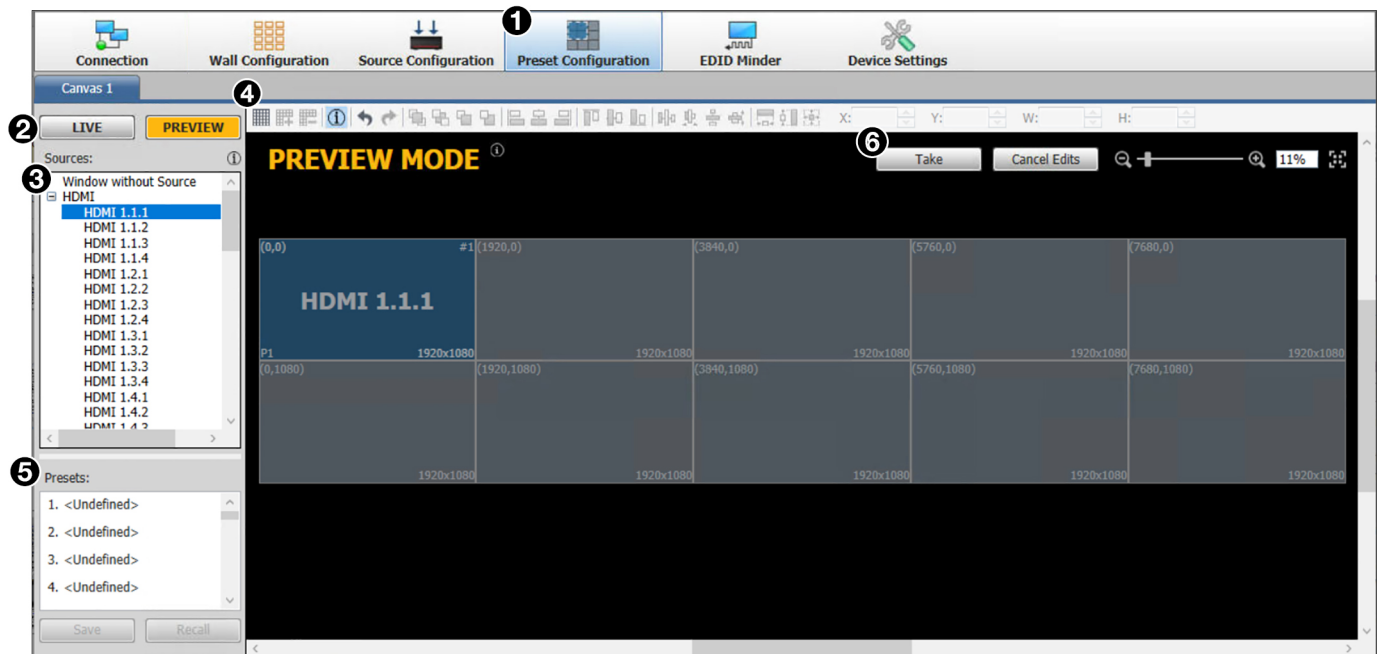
1
Connection Wall Configuration Source Configuration Preset Configuration EDID Minder Device Settings

Canvas 1

4

2 LIVE PREVIEW

Sources:

3 Window without Source
HDMI
HDMI 1.1.1
HDMI 1.1.2
HDMI 1.1.3
HDMI 1.1.4
HDMI 1.2.1
HDMI 1.2.2
HDMI 1.2.3
HDMI 1.2.4
HDMI 1.3.1
HDMI 1.3.2
HDMI 1.3.3
HDMI 1.3.4
HDMI 1.4.1
HDMI 1.4.2
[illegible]

5 Presets:
1. <Undefined>
2. <Undefined>
3. <Undefined>
4. <Undefined>

Save Recall

X: Y: W: H:

PREVIEW MODE

6 Take Cancel Edits 11%

| (0,0) #1 HDMI 1.1.1 P1 1920x1080 | (1920,0) 1920x1080 | (3840,0) 1920x1080 | (5760,0) 1920x1080 | (7680,0) 1920x1080 |
|---|---|---|---|---|
| (0,1080) 1920x1080 | (1920,1080) 1920x1080 | (3840,1080) 1920x1080 | (5760,1080) 1920x1080 | (7680,1080) 1920x1080 |